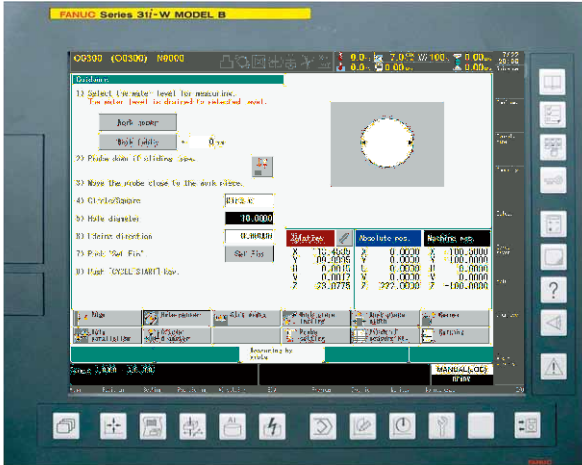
FANUC Series 31i-W MODEL B

O0300 (O0300) N0000

Guidance

1) Select the water level for measuring.
The water level is drained to selected level.

Work water

High Level

2) Probe down if sliding axes.

3) Move the probe close to the work piece.

4) Circle/Square

Circle

5) Hole diameter

10.0000

6) Edging direction

0.0000

7) Push "Set Pin"

Set Pin

8) Push "CYCLE START" key.

Relative

Absolute pos.

Machine pos.

| X | 10.4505 | X | 0.0000 | X | -100.0000 |
|---|---|---|---|---|---|
| Y | 90.0035 | Y | 0.0000 | Y | -100.0000 |
| U | 0.0015 | U | 0.0000 | U | 0.0000 |
| V | 0.0012 | V | 0.0000 | V | 0.0000 |
| Z | 23.0778 | Z | 222.0000 | Z | -100.0000 |

Edge

Hole center

Slot width

Work plane

Work plane

Corner

Auto

Cylinder

Probe

Wire

Setting

Measuring by probe

MANUAL(JOG)

?